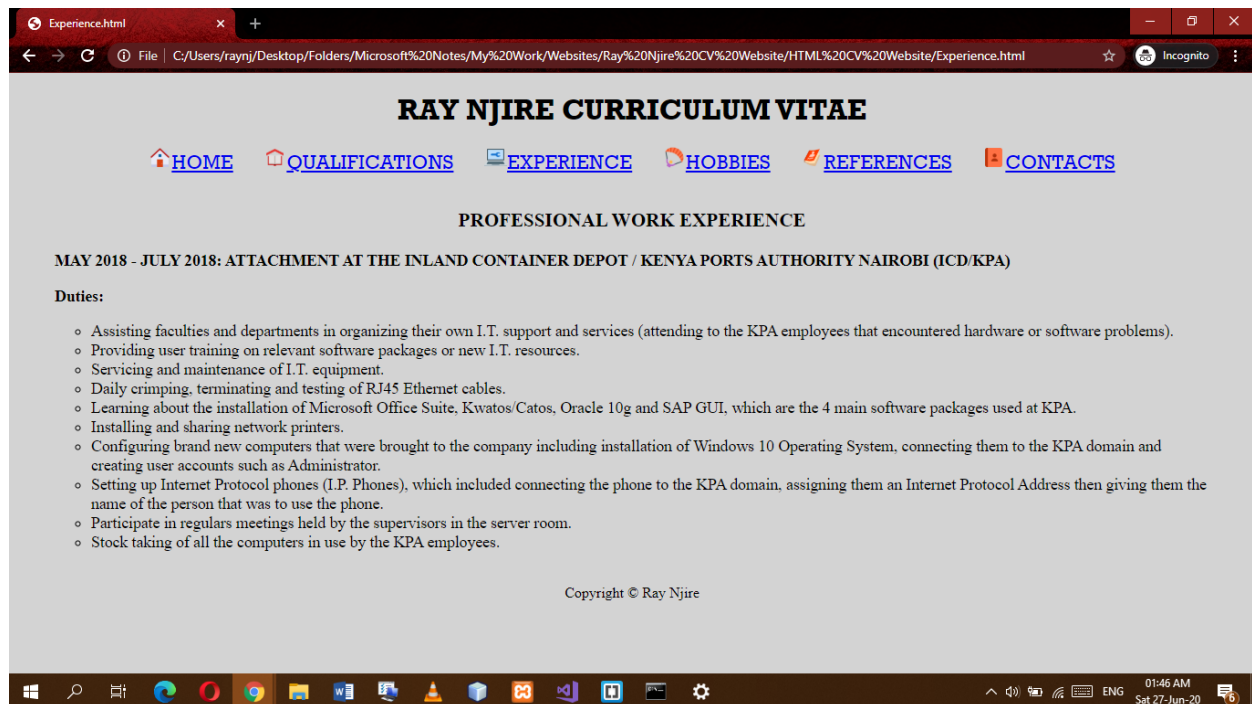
Experience.html ×  +

File | C:/Users/raynj/Desktop/Folders/Microsoft%20Notes/My%20Work/Websites/Ray%20Njire%20CV%20Website/HTML%20CV%20Website/Experience.html

Incognito

RAY NJIRE CURRICULUM VITAE

HOME QUALIFICATIONS EXPERIENCE HOBBIES REFERENCES CONTACTS

PROFESSIONAL WORK EXPERIENCE

MAY 2018 - JULY 2018: ATTACHMENT AT THE INLAND CONTAINER DEPOT / KENYA PORTS AUTHORITY NAIROBI (ICD/KPA)

Duties:

- Assisting faculties and departments in organizing their own I.T. support and services (attending to the KPA employees that encountered hardware or software problems).
- Providing user training on relevant software packages or new I.T. resources.
- Servicing and maintenance of I.T. equipment.
- Daily crimping, terminating and testing of RJ45 Ethernet cables.
- Learning about the installation of Microsoft Office Suite, Kwatos/Catos, Oracle 10g and SAP GUI, which are the 4 main software packages used at KPA.
- Installing and sharing network printers.
- Configuring brand new computers that were brought to the company including installation of Windows 10 Operating System, connecting them to the KPA domain and creating user accounts such as Administrator.
- Setting up Internet Protocol phones (I.P. Phones), which included connecting the phone to the KPA domain, assigning them an Internet Protocol Address then giving them the name of the person that was to use the phone.
- Participate in regulars meetings held by the supervisors in the server room.
- Stock taking of all the computers in use by the KPA employees.

Copyright © Ray Njire

ENG 01:46 AM Sat 27-Jun-20 6